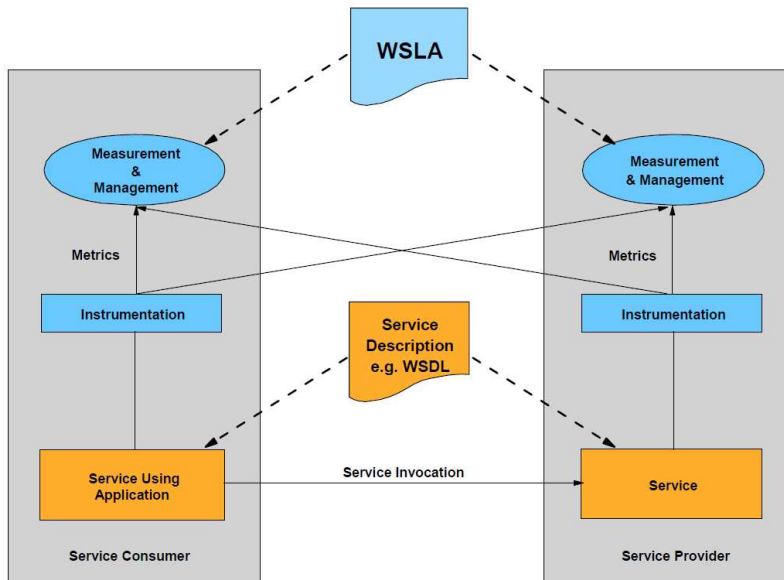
WSLA

Measurement & Management

Measurement & Management

Metrics

Metrics

Instrumentation

Instrumentation

Service Description e.g. WSDL

Service Using Application

Service Invocation

Service

Service Consumer

Service Provider